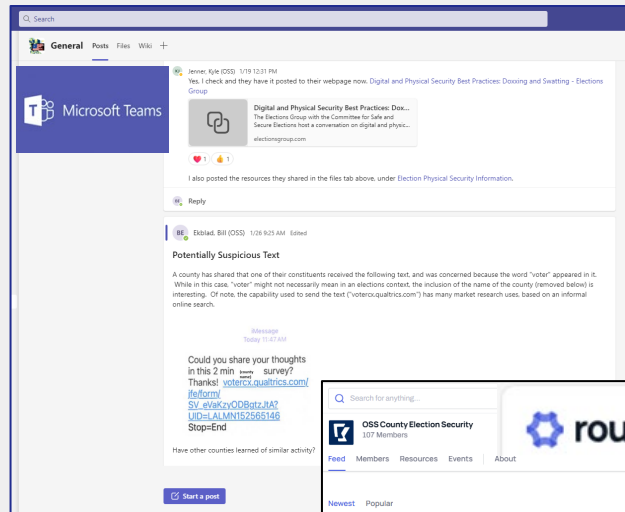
Search

General Posts Files Wiki +

Microsoft Teams

Jenner, Kyle (OSS) 1/19 12:31 PM
Yes, I check and they have it posted to their webpage now. Digital and Physical Security Best Practices: Doxxing and Swatting - Elections Group

Digital and Physical Security Best Practices: Dox...
The Elections Group with the Committee for Safe and Secure Elections host a conversation on digital and physic...
electionsgroup.com

1 1

I also posted the resources they shared in the files tab above, under Election Physical Security Information.

Reply

BE Ekblad, Bill (OSS) 1/26 9:25 AM Edited

Potentially Suspicious Text

A county has shared that one of their constituents received the following text, and was concerned because the word "voter" appeared in it. While in this case, "voter" might not necessarily mean in an elections context, the inclusion of the name of the county (removed below) is interesting. Of note, the capability used to send the text ("votercx.qualtrics.com") has many market research uses, based on an informal online search.

iMessage
Today 11:47 AM

Could you share your thoughts in this 2 min (county name) survey? Thanks! votercx.qualtrics.com/jfe/form/SV_eVaKzyODBqtzJtA?UID=LALMN152565146
Stop=End

Have other counties learned of similar activity?

Start a post

Search for anything...

OSS County Election Security
107 Members

rou

Feed Members Resources Events About

Newest Popular